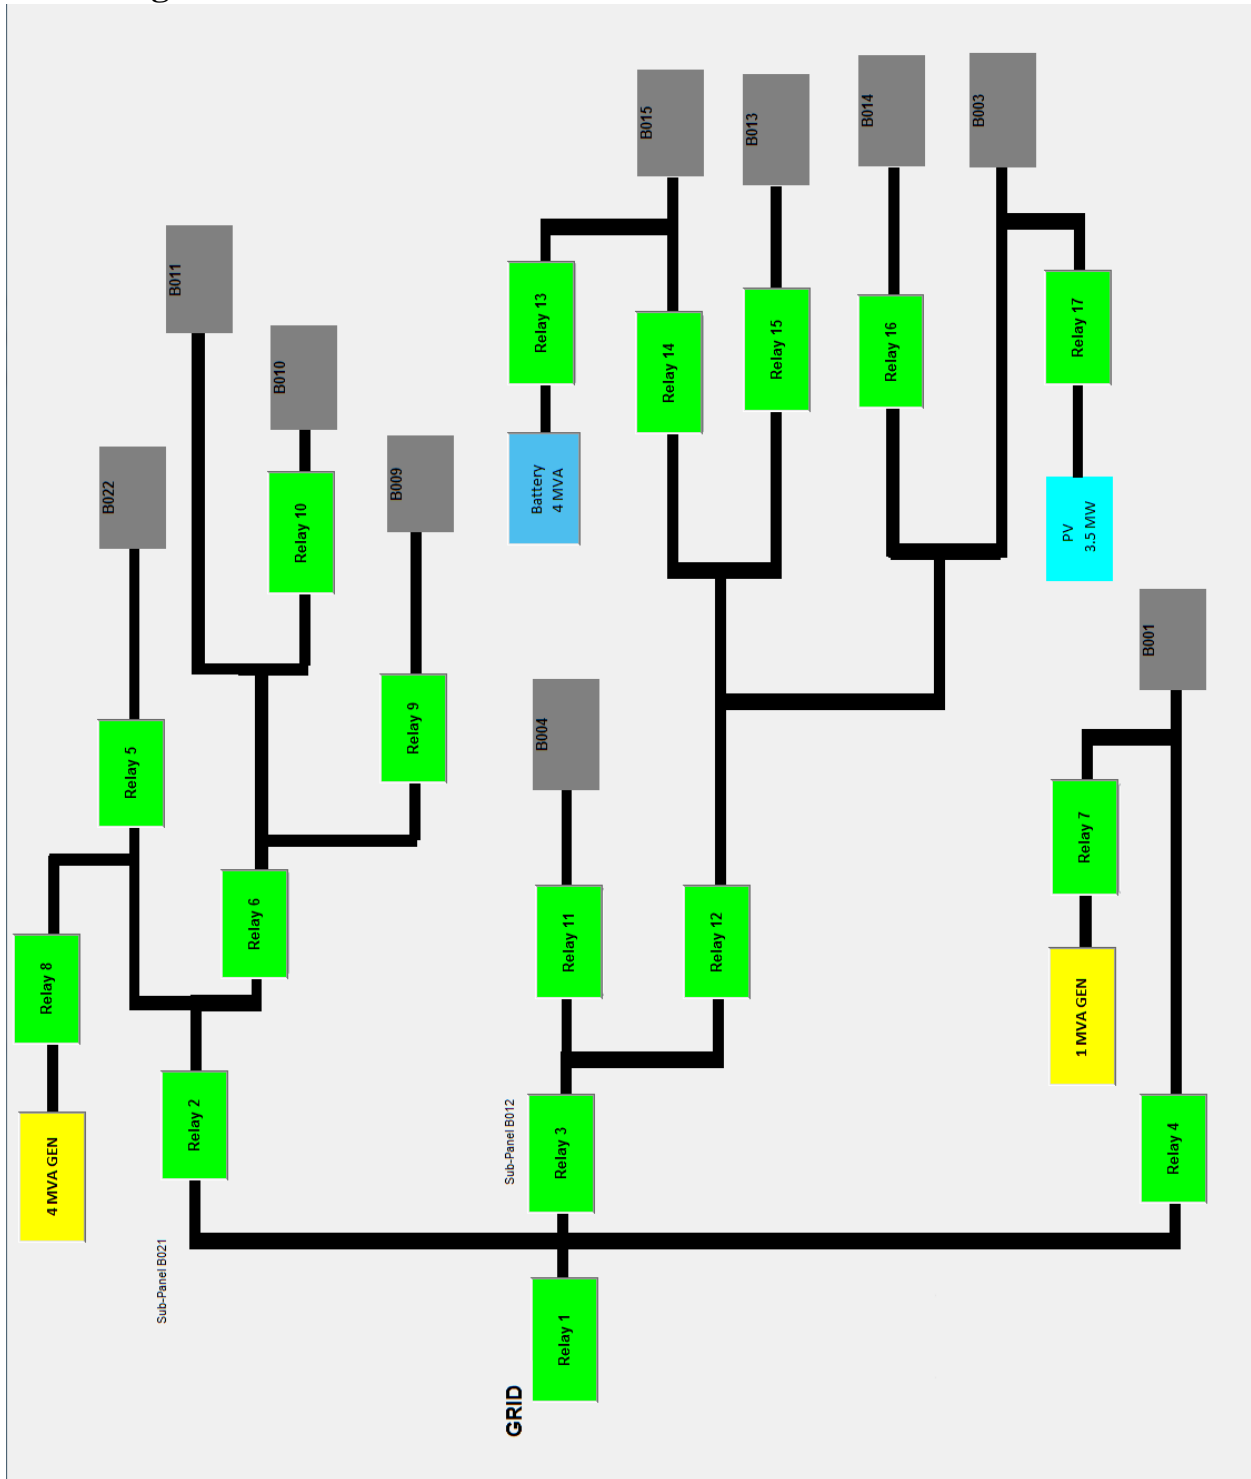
B011

B010

B022

B009

Relay 10

Relay 5

Relay 9

Relay 6

Relay 8

Relay 2

4 MVA GEN

Sub-Panel B021

B015

B013

B014

B003

Relay 13

Relay 14

Relay 15

Relay 16

Relay 17

Battery
4 MVA

PV
3.5 MW

B004

B001

Relay 11

Relay 12

Relay 7

1 MVA GEN

Sub-Panel B012

Relay 3

Relay 4

Relay 1

GRID